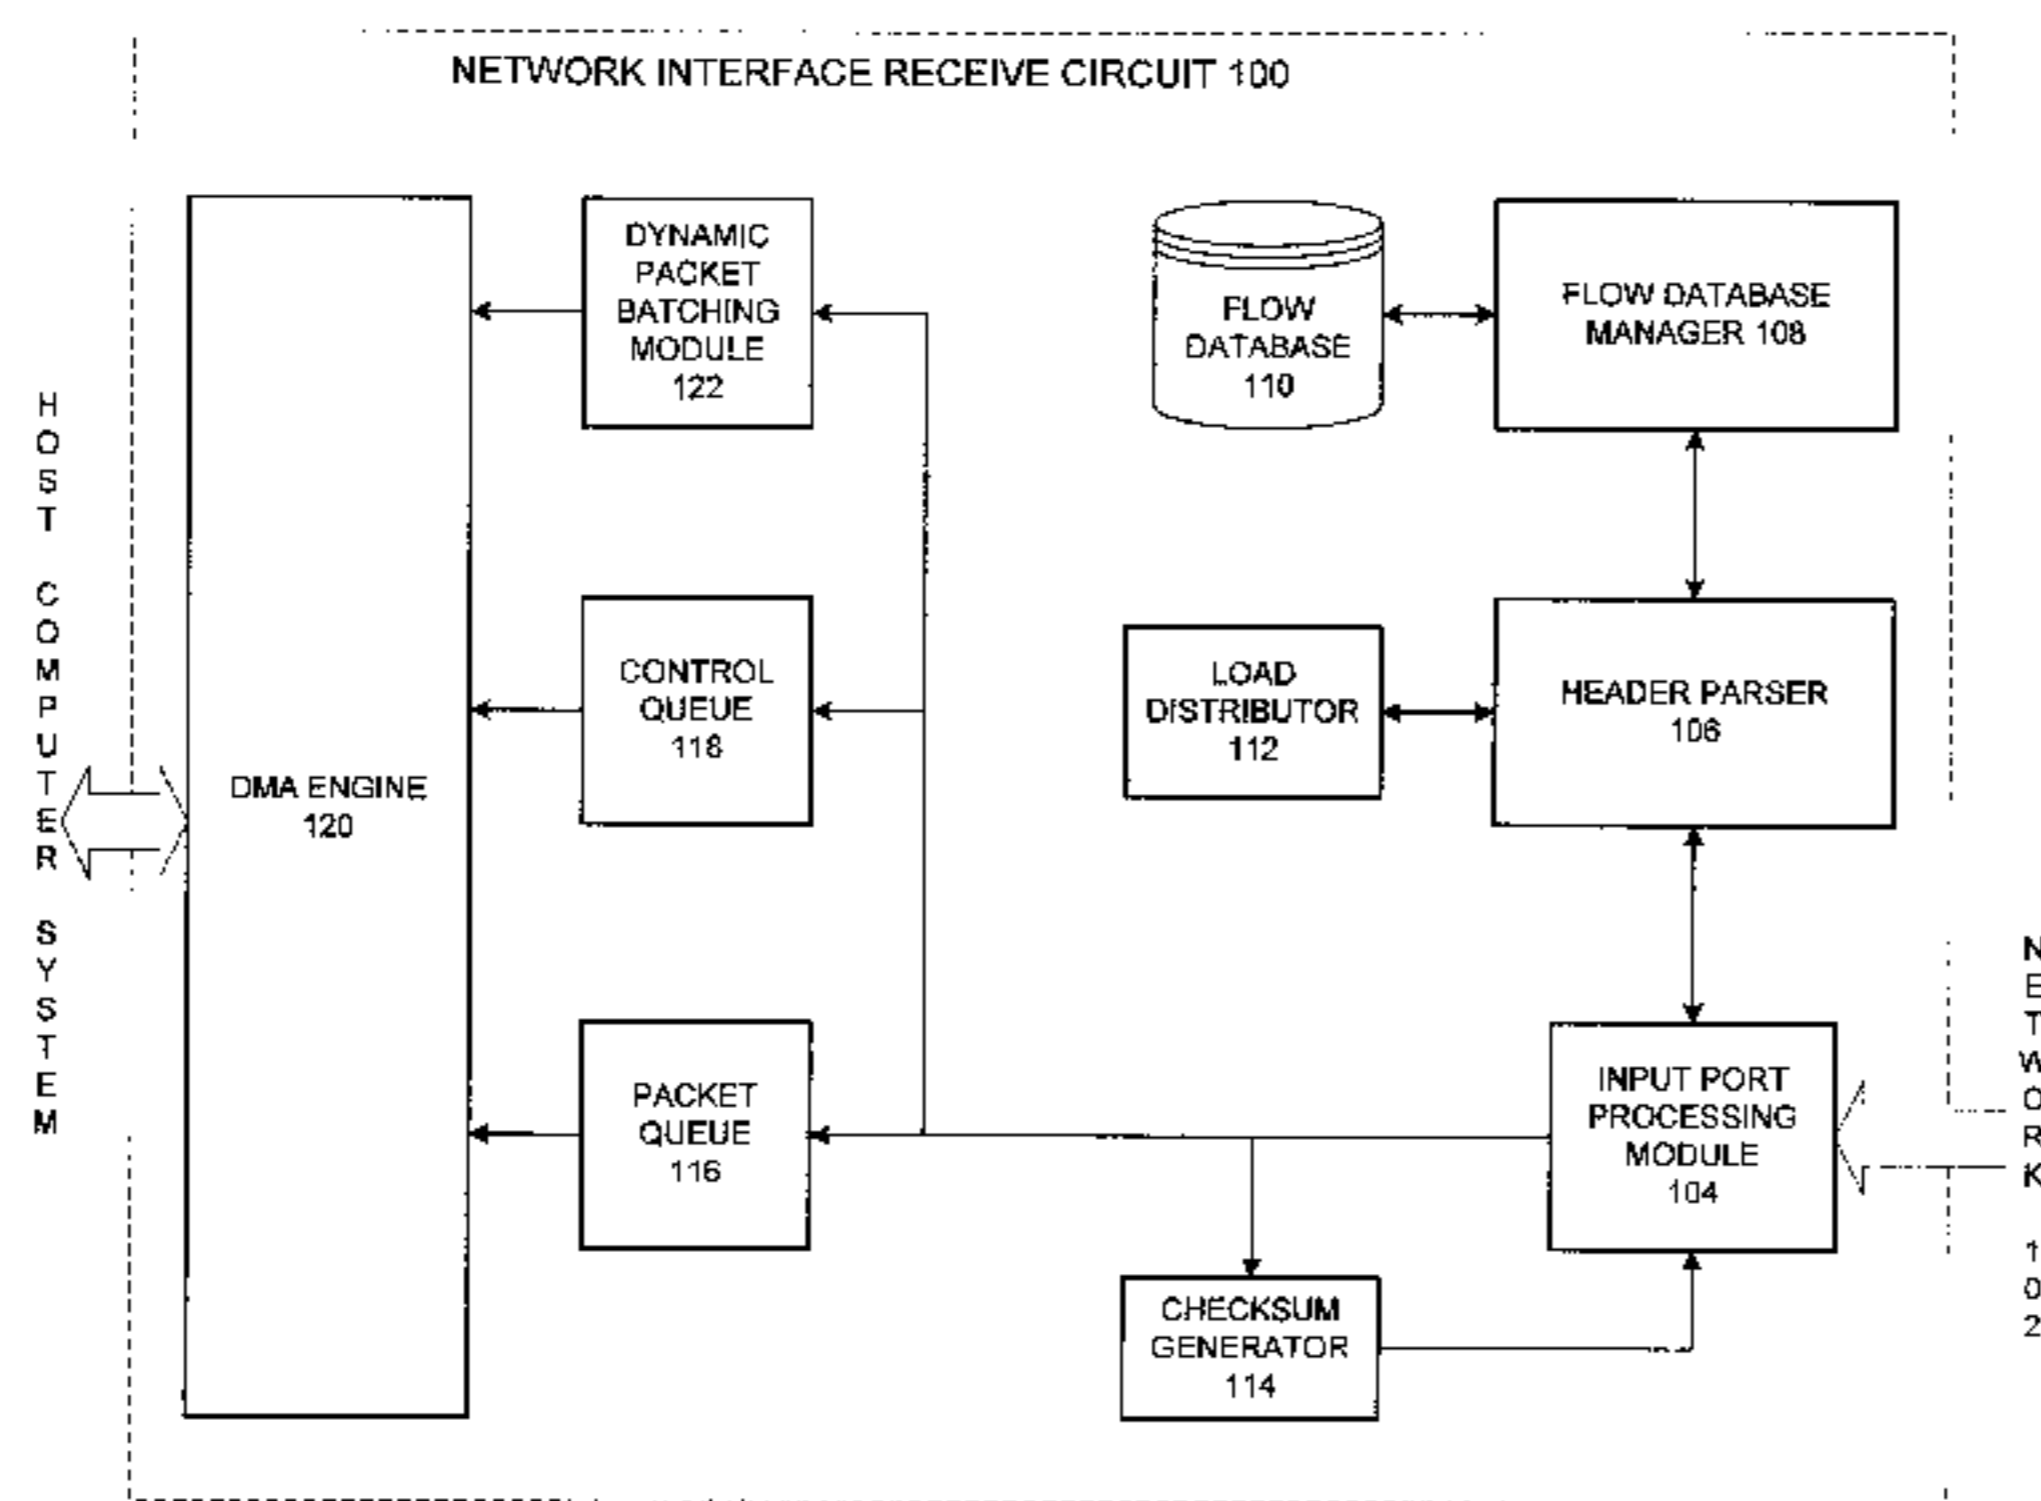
NETWORK INTERFACE RECEIVE CIRCUIT 100

HOST COMPUTER SYSTEM

DMA ENGINE 120

DYNAMIC PACKET BATCHING MODULE 122

CONTROL QUEUE 118

PACKET QUEUE 116

FLOW DATABASE 110

FLOW DATABASE MANAGER 108

LOAD DISTRIBUTOR 112

HEADER PARSER 106

INPUT PORT PROCESSING MODULE 104

CHECKSUM GENERATOR 114

N
E
T
W
O
R
K

1
0
2